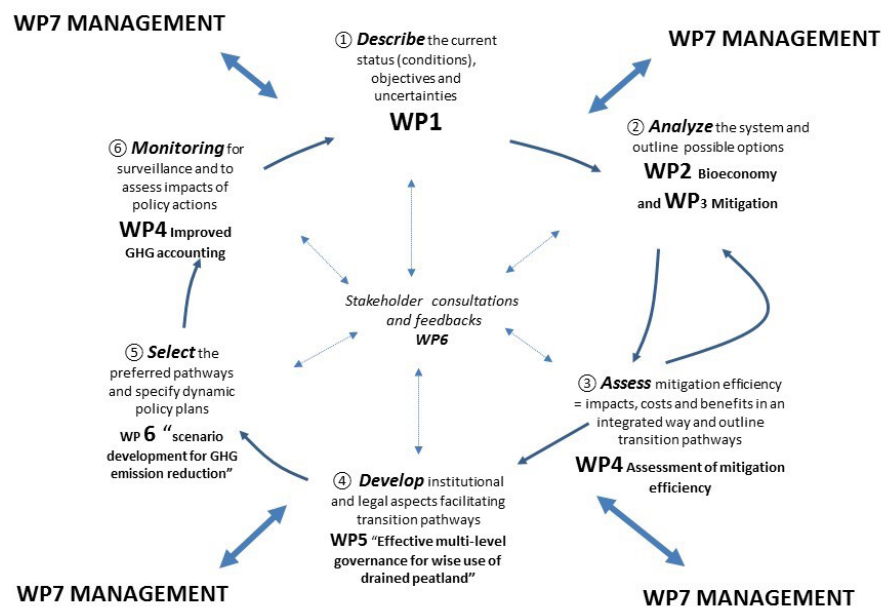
WP7 MANAGEMENT

① Describe the current status (conditions), objectives and uncertainties
WP1

WP7 MANAGEMENT

⑥ Monitoring for surveillance and to assess impacts of policy actions
WP4 Improved GHG accounting

② Analyze the system and outline possible options
WP2 Bioeconomy and WP3 Mitigation

Stakeholder consultations and feedbacks
WP6

⑤ Select the preferred pathways and specify dynamic policy plans
WP 6 "scenario development for GHG emission reduction"

③ Assess mitigation efficiency = impacts, costs and benefits in an integrated way and outline transition pathways
WP4 Assessment of mitigation efficiency

④ Develop institutional and legal aspects facilitating transition pathways
WP5 "Effective multi-level governance for wise use of drained peatland"

WP7 MANAGEMENT

WP7 MANAGEMENT